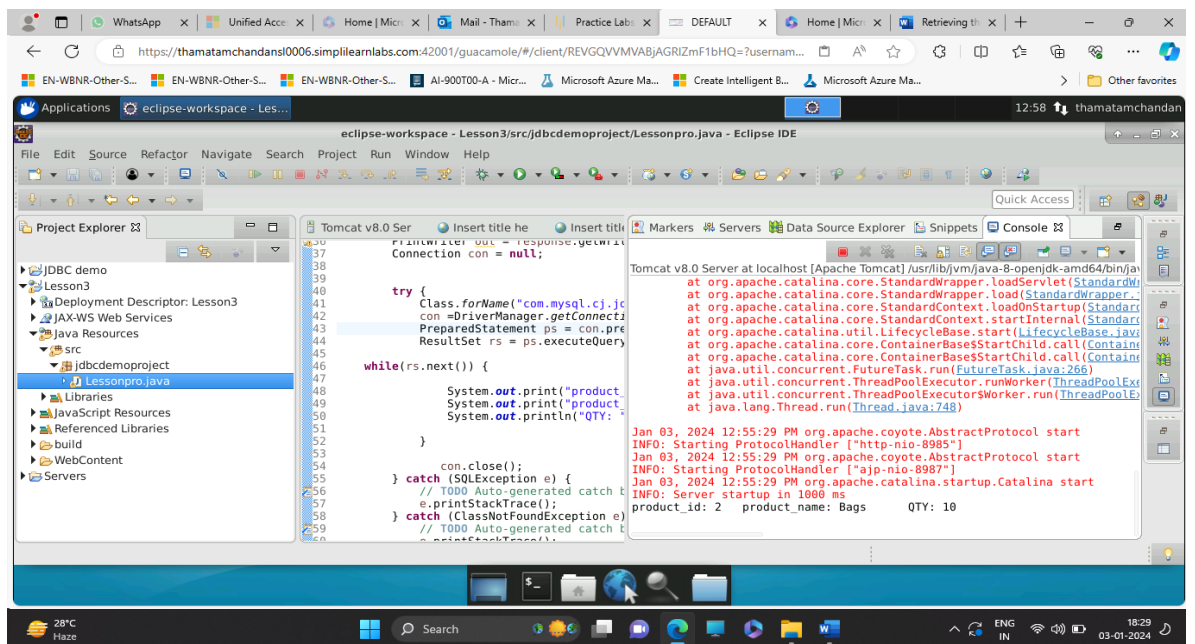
WhatsApp | Unified Acce | Home | Micr | Mail - Thama | Practice Labs | DEFAULT | Home | Micr | Retrieving th

https://thamatamchandansl0006.simplilearnlabs.com:42001/guacamole/#/client/REVGQVVMVABjAGRIZmF1bHQ=?usernam...

EN-WBNR-Other-S... EN-WBNR-Other-S... EN-WBNR-Other-S... AI-900T00-A - Micr... Microsoft Azure Ma... Create Intelligent B... Microsoft Azure Ma... Other favorites

Applications eclipse-workspace - Les... 12:58 thamatamchandan

eclipse-workspace - Lesson3/src/jdbcdemoproject/Lessonpro.java - Eclipse IDE

File Edit Source Refactor Navigate Search Project Run Window Help

Quick Access

Project Explorer
JDBC demo
Lesson3
Deployment Descriptor: Lesson3
JAX-WS Web Services
Java Resources
src
jdbcdemoproject
Lessonpro.java
Libraries
JavaScript Resources
Referenced Libraries
build
WebContent
Servers

Tomcat v8.0 Ser | Insert title he | Insert title

36 PrintWriter out = response.getWri
37 Connection con = null;
38
39
40 try {
41 Class.forName("com.mysql.cj.jc
42 con =DriverManager.getConnecti
43 PreparedStatement ps = con.pre
44 ResultSet rs = ps.executeQuery
45
46 while(rs.next()) {
47
48 System.out.print("product_
49 System.out.print("product_
50 System.out.println("QTY: "
51
52 }
53
54 con.close();
55 } catch (SQLException e) {
56 // TODO Auto-generated catch b
57 e.printStackTrace();
58 } catch (ClassNotFoundException e)
59 // TODO Auto-generated catch b
60 e.printStackTrace();

Markers Servers Data Source Explorer Snippets Console

Tomcat v8.0 Server at localhost [Apache Tomcat] /usr/lib/jvm/java-8-openjdk-amd64/bin/ja
at org.apache.catalina.core.StandardWrapper.loadServlet(StandardWr
at org.apache.catalina.core.StandardWrapper.load(StandardWrapper.j
at org.apache.catalina.core.StandardContext.loadOnStartup(Standard
at org.apache.catalina.core.StandardContext.startInternal(Standard
at org.apache.catalina.util.LifecycleBase.start(LifecycleBase.java
at org.apache.catalina.core.ContainerBase$StartChild.call(Containe
at org.apache.catalina.core.ContainerBase$StartChild.call(Containe
at java.util.concurrent.FutureTask.run(FutureTask.java:266)
at java.util.concurrent.ThreadPoolExecutor.runWorker(ThreadPoolExe
at java.util.concurrent.ThreadPoolExecutor$Worker.run(ThreadPoolEx
at java.lang.Thread.run(Thread.java:748)

Jan 03, 2024 12:55:29 PM org.apache.coyote.AbstractProtocol start
INFO: Starting ProtocolHandler ["http-nio-8985"]
Jan 03, 2024 12:55:29 PM org.apache.coyote.AbstractProtocol start
INFO: Starting ProtocolHandler ["ajp-nio-8987"]
Jan 03, 2024 12:55:29 PM org.apache.catalina.startup.Catalina start
INFO: Server startup in 1000 ms
product_id: 2 product_name: Bags QTY: 10

28°C Haze Search ENG IN 18:29 03-01-2024